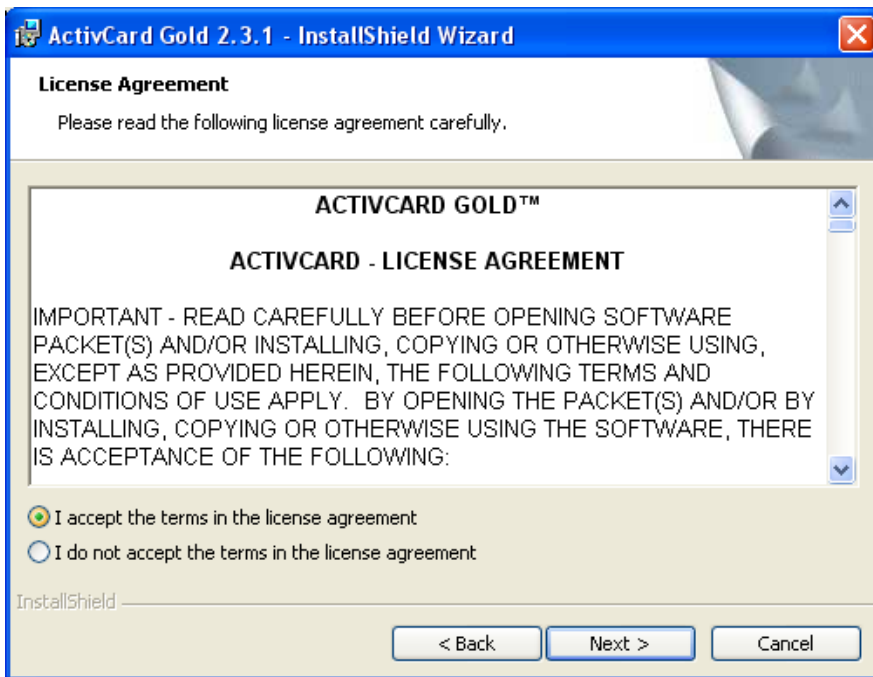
ActivCard Gold 2.3.1 - InstallShield Wizard

License Agreement

Please read the following license agreement carefully.

ACTIVCARD GOLD™

ACTIVCARD - LICENSE AGREEMENT

IMPORTANT - READ CAREFULLY BEFORE OPENING SOFTWARE PACKET(S) AND/OR INSTALLING, COPYING OR OTHERWISE USING, EXCEPT AS PROVIDED HEREIN, THE FOLLOWING TERMS AND CONDITIONS OF USE APPLY. BY OPENING THE PACKET(S) AND/OR BY INSTALLING, COPYING OR OTHERWISE USING THE SOFTWARE, THERE IS ACCEPTANCE OF THE FOLLOWING:

I accept the terms in the license agreement

I do not accept the terms in the license agreement

InstallShield

< Back

Next >

Cancel